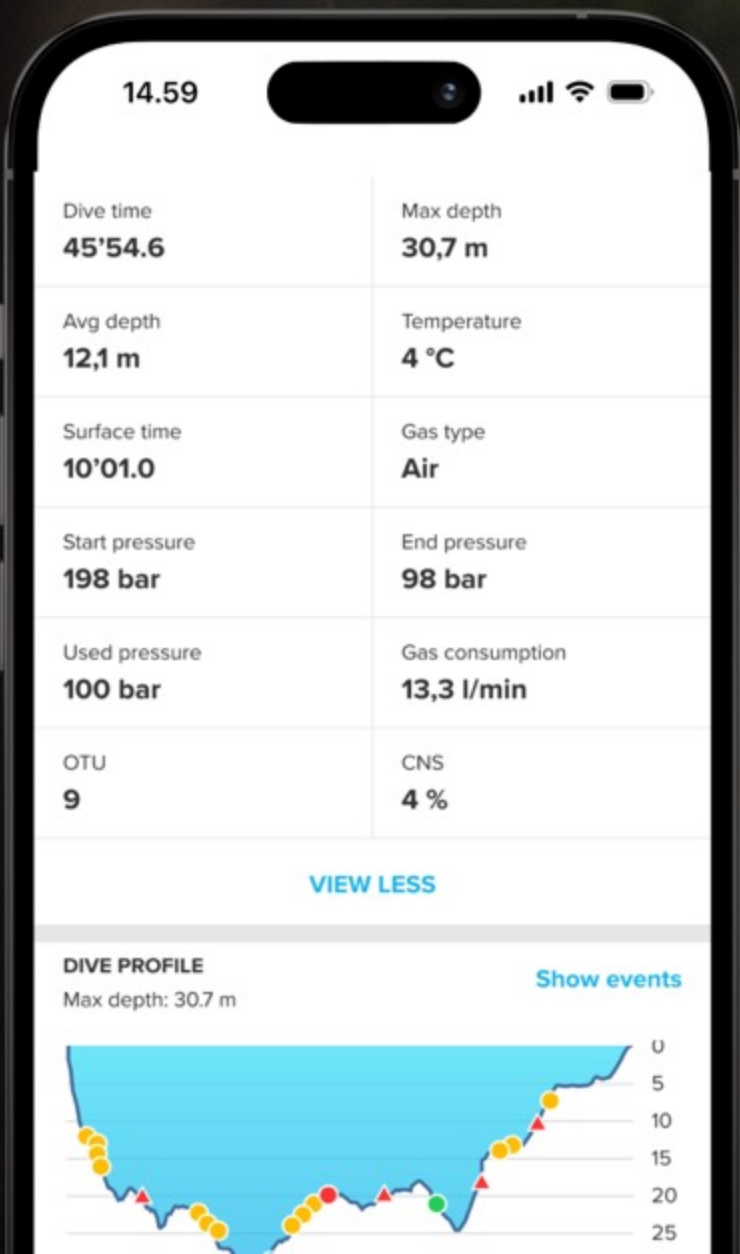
14.59

| Dive time 45'54.6 | Max depth 30,7 m |
|---|---|
| Avg depth 12,1 m | Temperature 4 °C |
| Surface time 10'01.0 | Gas type Air |
| Start pressure 198 bar | End pressure 98 bar |
| Used pressure 100 bar | Gas consumption 13,3 l/min |
| OTU 9 | CNS 4 % |

VIEW LESS

DIVE PROFILE
Max depth: 30.7 m

Show events

0
5
10
15
20
25